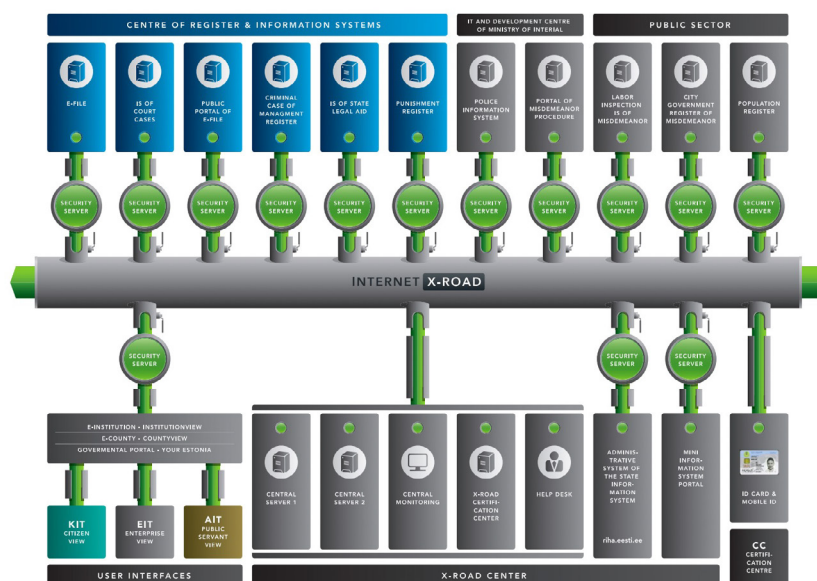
CENTRE OF REGISTER & INFORMATION SYSTEMS

IT AND DEVELOPMENT CENTRE OF MINISTRY OF INTERIAL

PUBLIC SECTOR

E-FILE

IS OF COURT CASES

PUBLIC PORTAL OF E-FILE

CRIMINAL CASE OF MANAGMENT REGISTER

IS OF STATE LEGAL AID

PUNISHMENT REGISTER

POLICE INFORMATION SYSTEM

PORTAL OF MISDEMEANOR PROCEDURE

LABOR INSPECTION IS OF MISDEMEANOR

CITY GOVERNMENT REGISTER OF MISDEMEANOR

POPULATION REGISTER

SECURITY SERVER

SECURITY SERVER

SECURITY SERVER

SECURITY SERVER

SECURITY SERVER

SECURITY SERVER

SECURITY SERVER

SECURITY SERVER

SECURITY SERVER

SECURITY SERVER

SECURITY SERVER

INTERNET X-ROAD

SECURITY SERVER

SECURITY SERVER

SECURITY SERVER

E-INSTITUTION • INSTITUTIONVIEW
E-COUNTY • COUNTYVIEW
GOVERMENTAL PORTAL • YOUR ESTONIA

KIT CITIZEN VIEW

EIT ENTERPRISE VIEW

AIT PUBLIC SERVANT VIEW

USER INTERFACES

CENTRAL SERVER 1

CENTRAL SERVER 2

CENTRAL MONITORING

X-ROAD CERTIFICATION CENTER

HELP DESK

X-ROAD CENTER

ADMINISTRATIVE SYSTEM OF THE STATE INFORMATION SYSTEM

riha.eesti.ee

MINI INFORMATION SYSTEM PORTAL

ID CARD & MOBILE ID

CC CERTIFICATION CENTRE